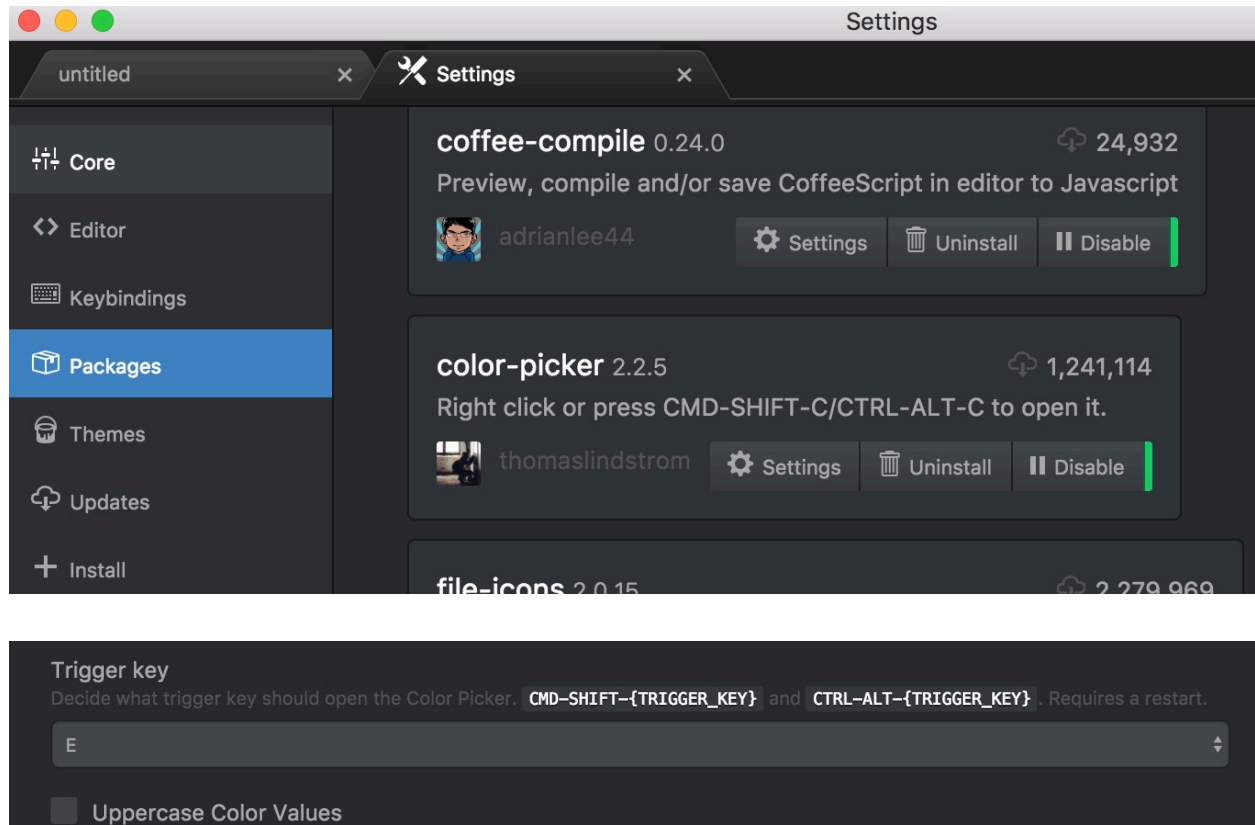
Settings

untitled ×

Settings ×

Core

Editor

Keybindings

Packages

Themes

Updates

Install

coffee-compile 0.24.0 24,932

Preview, compile and/or save CoffeeScript in editor to Javascript

adrianlee44 Settings Uninstall Disable

color-picker 2.2.5 1,241,114

Right click or press CMD-SHIFT-C/CTRL-ALT-C to open it.

thomaslindstrom Settings Uninstall Disable

file-icons 2.0.15 2,279,969

Trigger key

Decide what trigger key should open the Color Picker. CMD-SHIFT-{TRIGGER_KEY} and CTRL-ALT-{TRIGGER_KEY}. Requires a restart.

E

Uppercase Color Values